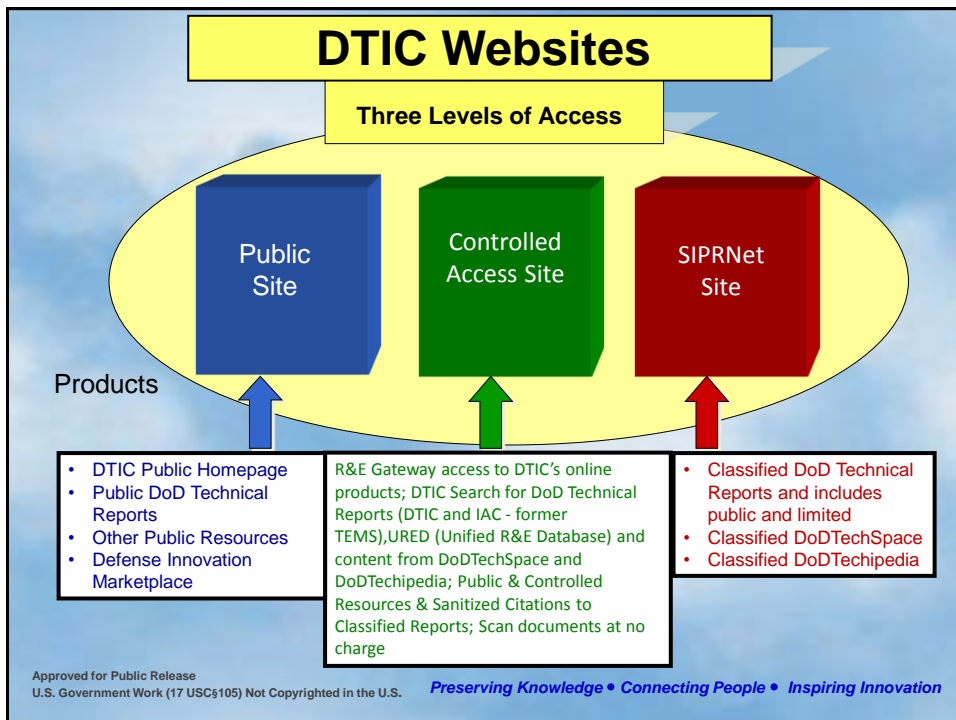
DTIC Websites

Three Levels of Access

Public Site

Controlled Access Site

SIPRNet Site

Products

- DTIC Public Homepage
- Public DoD Technical Reports
- Other Public Resources
- Defense Innovation Marketplace

R&E Gateway access to DTIC's online products; DTIC Search for DoD Technical Reports (DTIC and IAC - former TEMS),URED (Unified R&E Database) and content from DoDTechSpace and DoDTechipedia; Public & Controlled Resources & Sanitized Citations to Classified Reports; Scan documents at no charge

- Classified DoD Technical Reports and includes public and limited
- Classified DoDTechSpace
- Classified DoDTechipedia

Approved for Public Release
U.S. Government Work (17 USC§105) Not Copyrighted in the U.S.

Preserving Knowledge • Connecting People • Inspiring Innovation